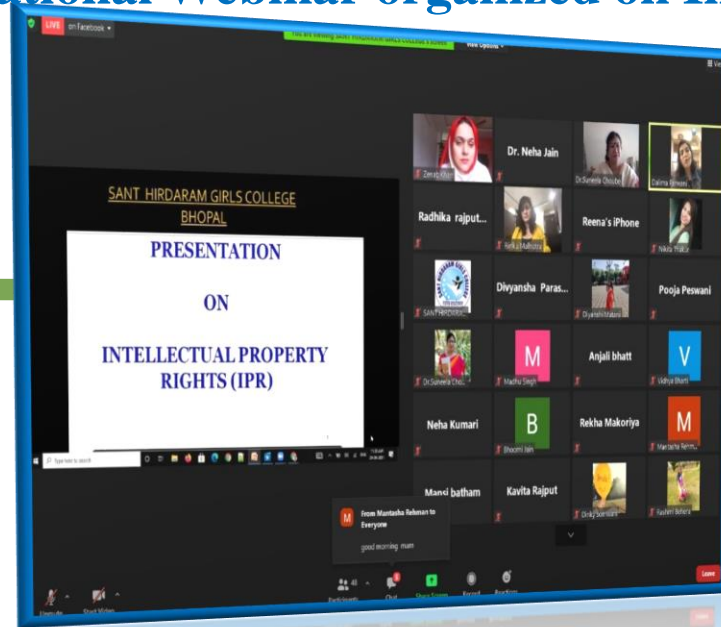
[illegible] Webinar organized on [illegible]

LIVE on Facebook

You are viewing Sant Hirdaram Girls College's screen

View Options

SANT HIRDARAM GIRLS COLLEGE
BHOPAL

PRESENTATION

ON

INTELLECTUAL PROPERTY RIGHTS (IPR)

Type here to search

Zeenat Khan

Dr. Neha Jain

Dr.Suneeta Chaube

Dalima Keswani

Radhika rajput...

Rekha Malhotra

Reena's iPhone

Nikita Thakur

SANT HIRDARAM

Divyansha Paras...

Divyanshi Khatani

Pooja Peswani

Dr.Suneeta Chau...

M

Madhu Singh

Anjali bhatt

V

Vidhya Bharti

Neha Kumari

B

Bhoomi Jain

Rekha Makoriya

M

Mantasha Rehm...

Mansi batham

Kavita Rajput

Dimpy Somrani

Yashini Bohara

From Mantasha Rehman to Everyone

good morning mam

Unmute

Start Video

Participants

Chat

Share Screen

Record

Reactions

Leave